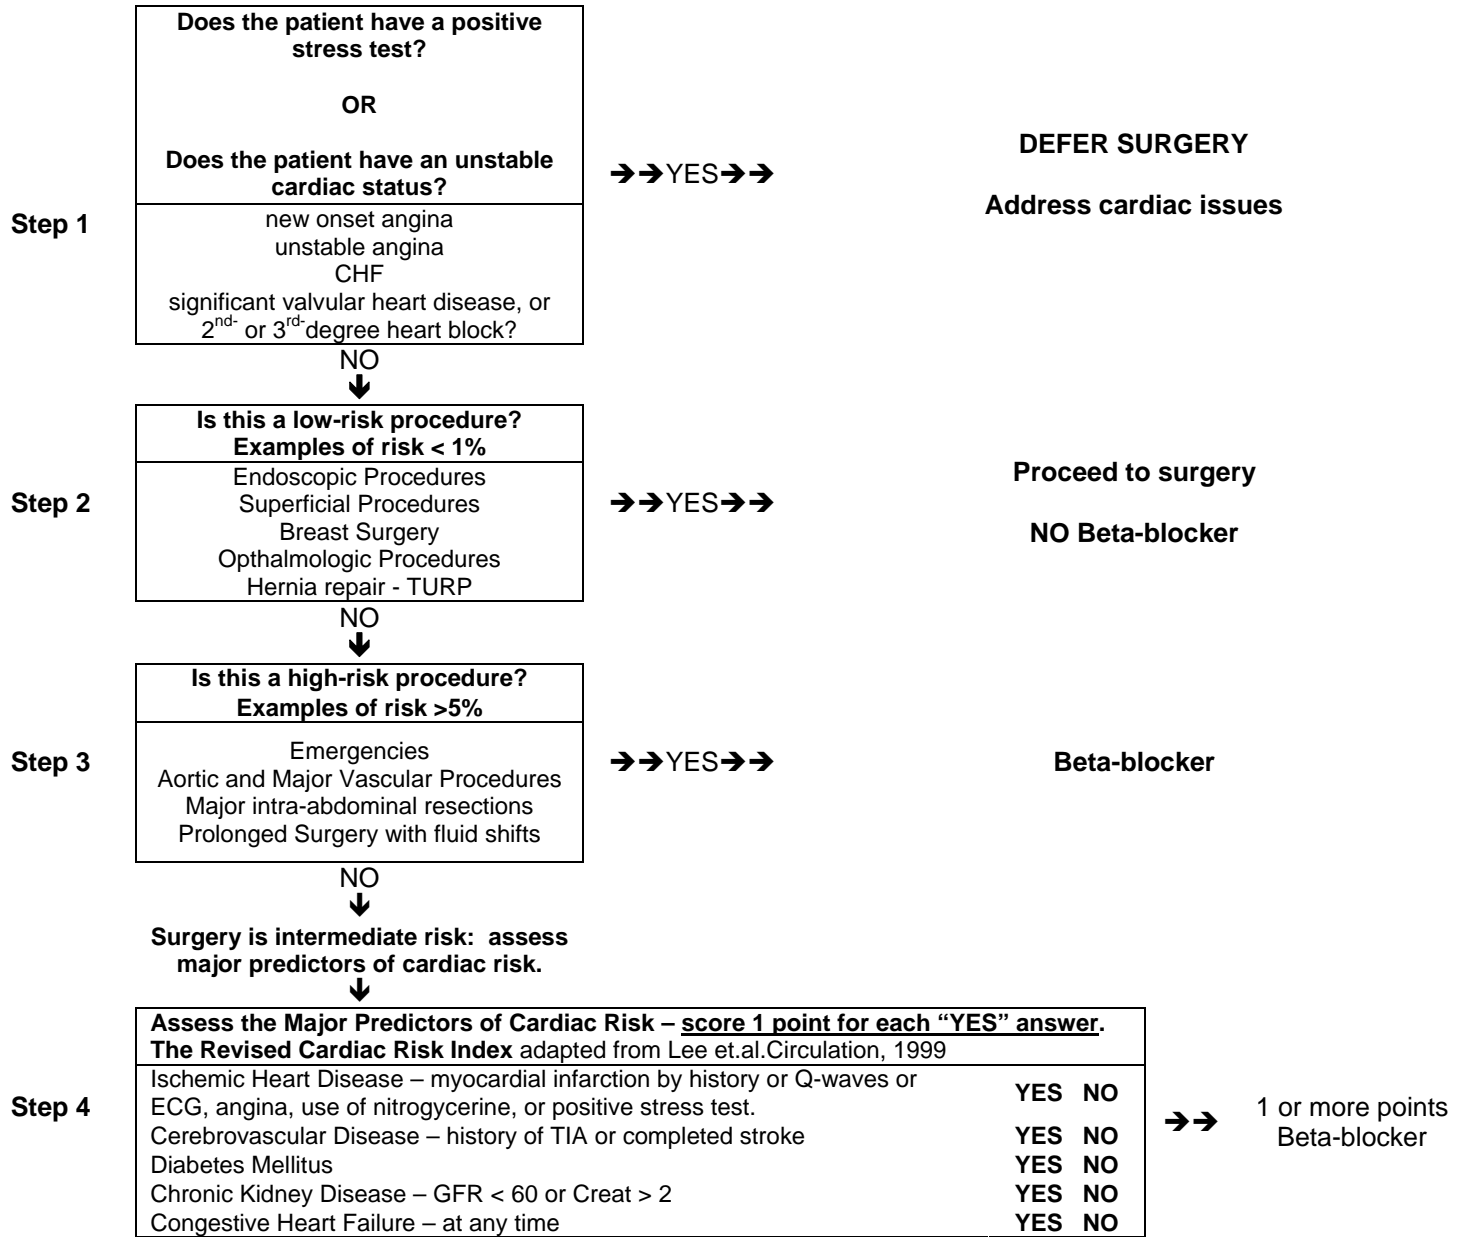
Step 1

| Does the patient have a positive stress test? OR Does the patient have an unstable cardiac status? |
|---|
| new onset angina<br>unstable angina<br>CHF<br>significant valvular heart disease, or<br>$2^{nd-}$ or $3^{rd-}$degree heart block? |

➔➔YES➔➔

DEFER SURGERY

Address cardiac issues

NO
↓

Step 2

| Is this a low-risk procedure? Examples of risk < 1% |
|---|
| Endoscopic Procedures<br>Superficial Procedures<br>Breast Surgery<br>Opthalmologic Procedures<br>Hernia repair - TURP |

➔➔YES➔➔

Proceed to surgery

NO Beta-blocker

NO
↓

Step 3

| Is this a high-risk procedure? Examples of risk >5% |
|---|
| Emergencies<br>Aortic and Major Vascular Procedures<br>Major intra-abdominal resections<br>Prolonged Surgery with fluid shifts |

➔➔YES➔➔

Beta-blocker

NO
↓

Surgery is intermediate risk: assess major predictors of cardiac risk.

↓

Step 4

| Assess the Major Predictors of Cardiac Risk – score 1 point for each "YES" answer. The Revised Cardiac Risk Index adapted from Lee et.al.Circulation, 1999 | |
|---|---|
| Ischemic Heart Disease – myocardial infarction by history or Q-waves or ECG, angina, use of nitrogycerine, or positive stress test. | YES NO |
| Cerebrovascular Disease – history of TIA or completed stroke | YES NO |
| Diabetes Mellitus | YES NO |
| Chronic Kidney Disease – GFR < 60 or Creat > 2 | YES NO |
| Congestive Heart Failure – at any time | YES NO |

➔➔ 1 or more points Beta-blocker